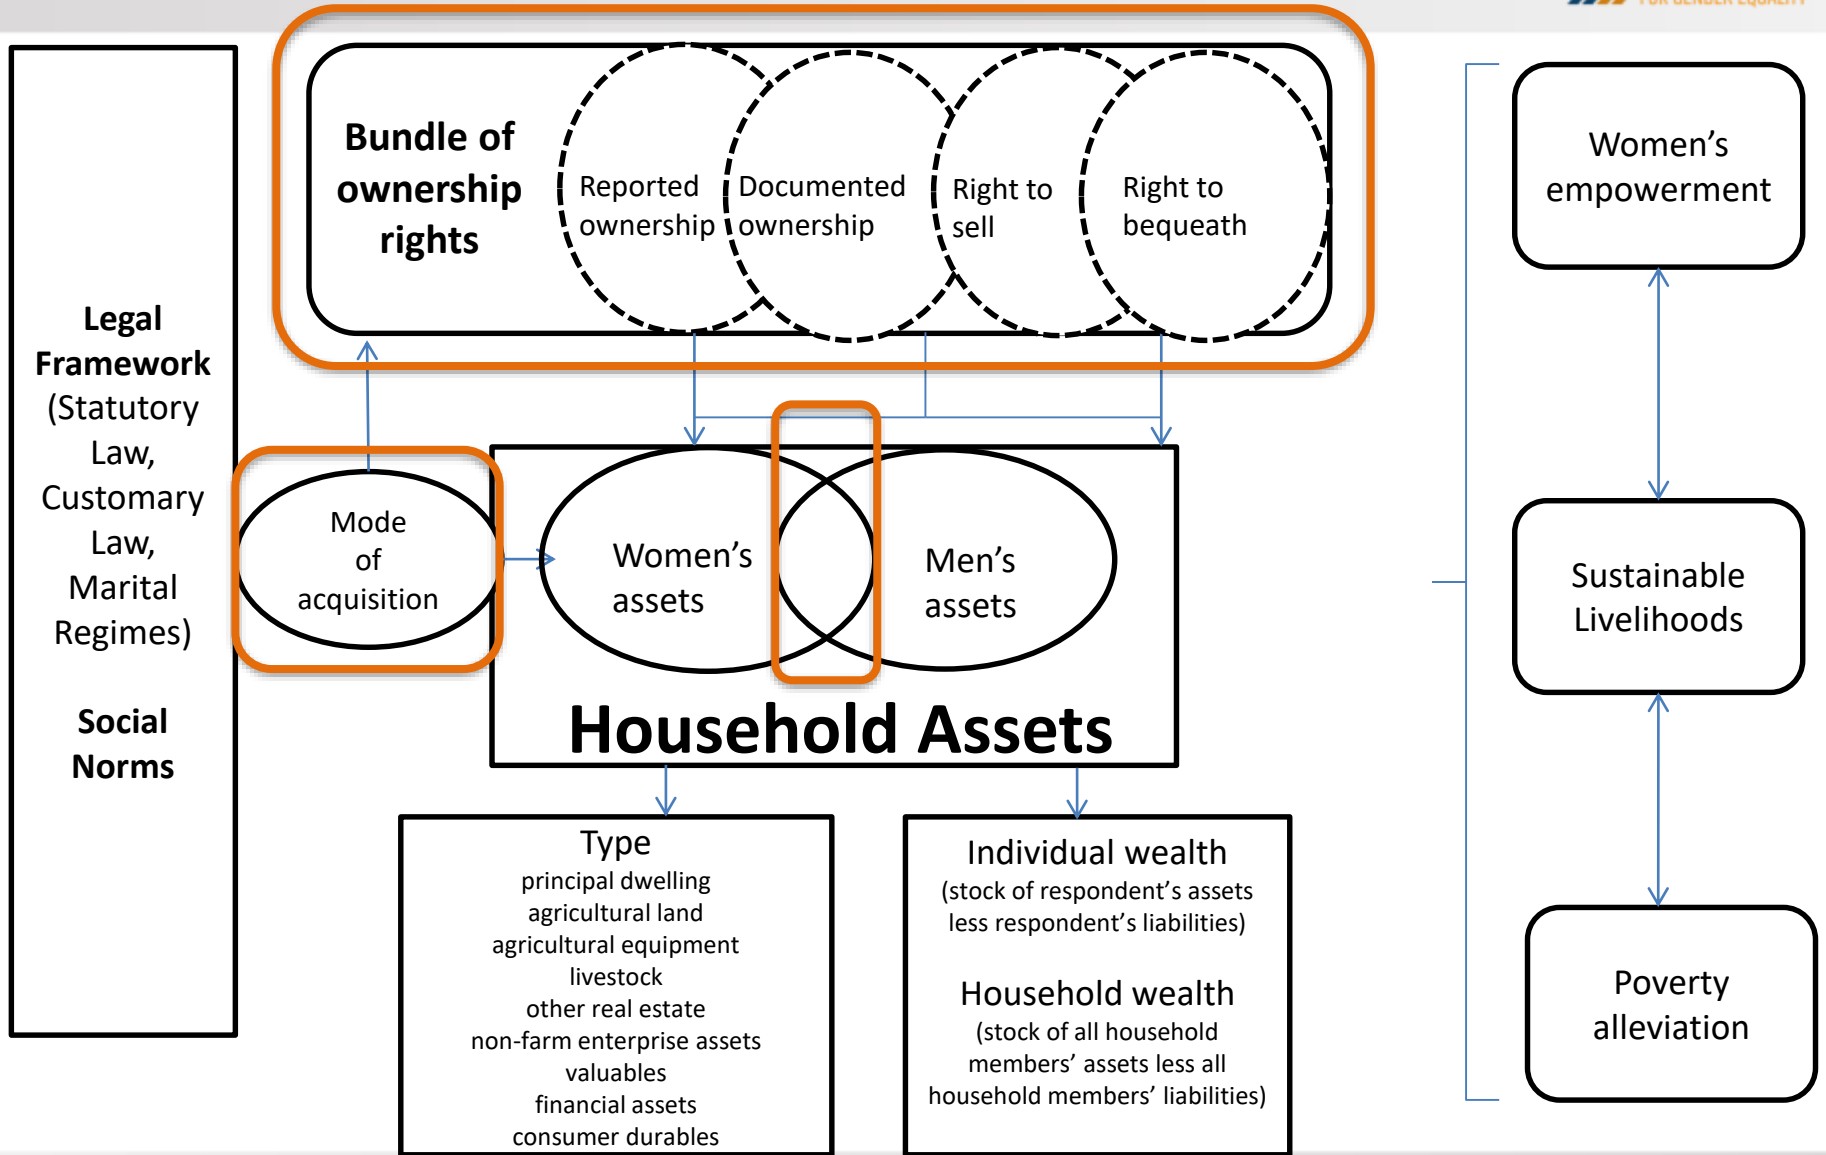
Legal Framework (Statutory Law, Customary Law, Marital Regimes)

Social Norms

Bundle of ownership rights

Reported ownership

Documented ownership

Right to sell

Right to bequeath

Mode of acquisition

Women's assets

Men's assets

Household Assets

Type
principal dwelling
agricultural land
agricultural equipment
livestock
other real estate
non-farm enterprise assets
valuables
financial assets
consumer durables

Individual wealth
(stock of respondent's assets less respondent's liabilities)

Household wealth
(stock of all household members' assets less all household members' liabilities)

Women's empowerment

Sustainable Livelihoods

Poverty alleviation